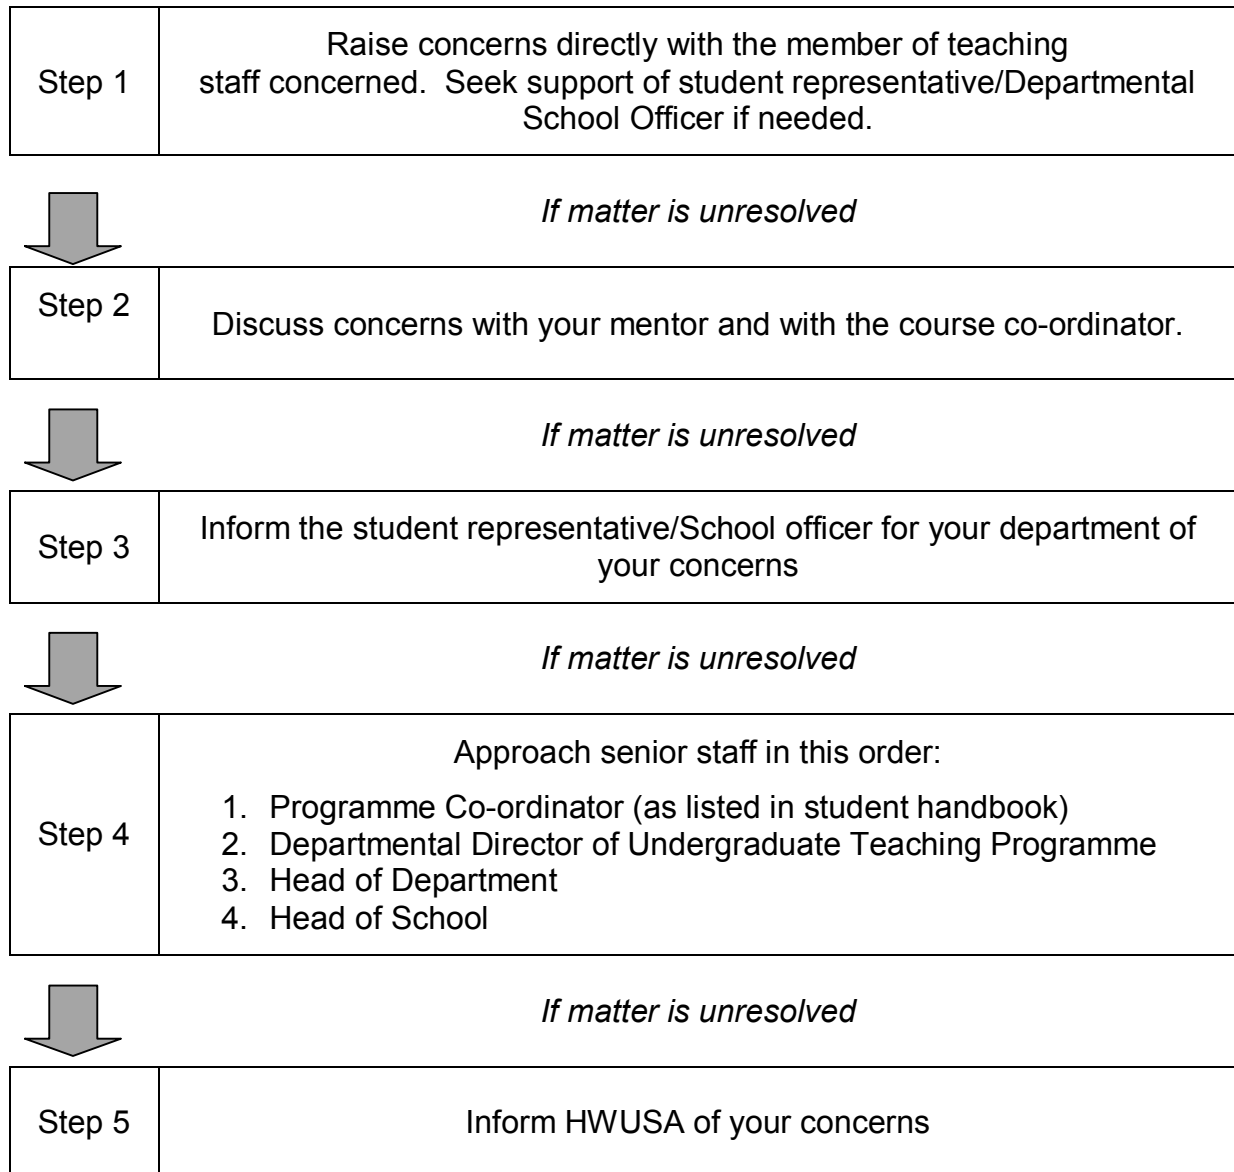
| Step 1 | Raise concerns directly with the member of teaching staff concerned. Seek support of student representative/Departmental School Officer if needed. |
|---|---|

*If matter is unresolved*

| Step 2 | Discuss concerns with your mentor and with the course co-ordinator. |
|---|---|

*If matter is unresolved*

| Step 3 | Inform the student representative/School officer for your department of your concerns |
|---|---|

*If matter is unresolved*

| Step 4 | Approach senior staff in this order: 1. Programme Co-ordinator (as listed in student handbook) 2. Departmental Director of Undergraduate Teaching Programme 3. Head of Department 4. Head of School |
|---|---|

*If matter is unresolved*

| Step 5 | Inform HWUSA of your concerns |
|---|---|